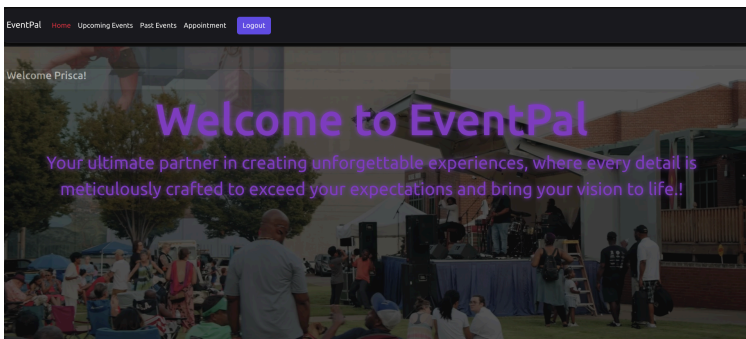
EventPal Home Upcoming Events Past Events Appointment Logout

Welcome Prisca!

Welcome to EventPal

Your ultimate partner in creating unforgettable experiences, where every detail is meticulously crafted to exceed your expectations and bring your vision to life.!